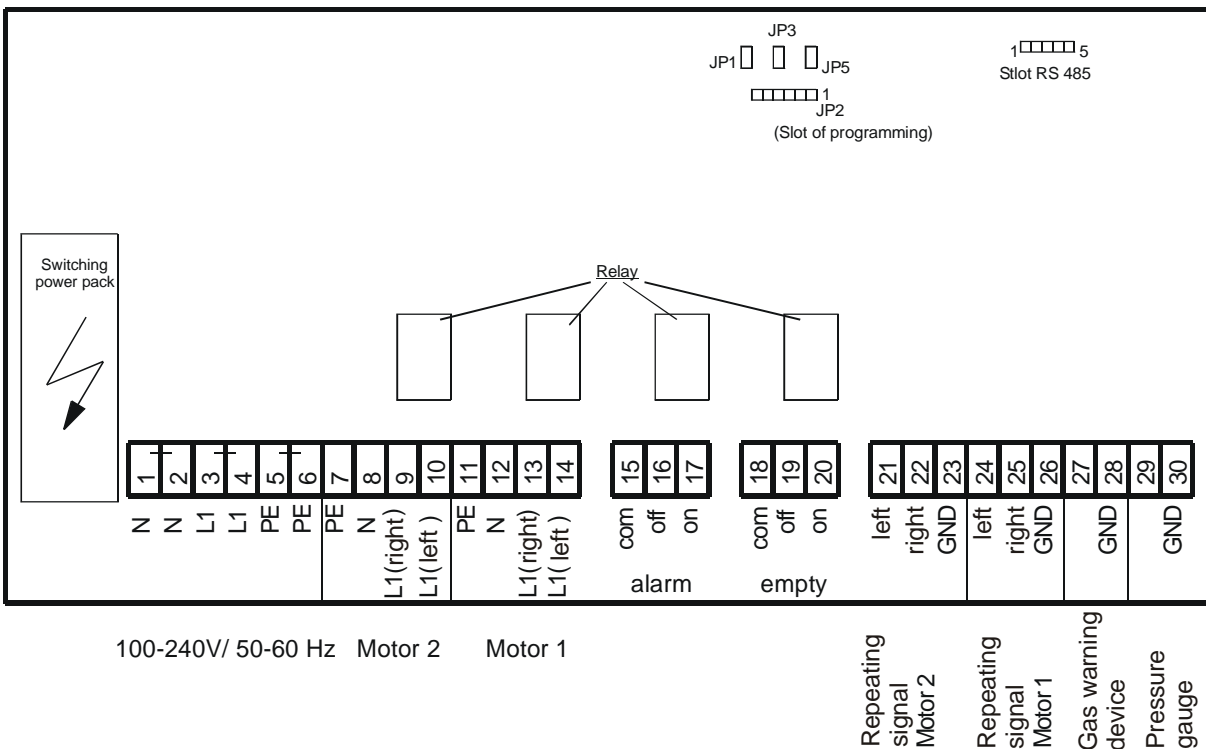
JP3
JP1 JP5
1 5
Stlot RS 485
1
JP2
(Slot of programming)

Switching power pack

Relay

1 2 3 4 5 6 7 8 9 10 11 12 13 14 15 16 17 18 19 20 21 22 23 24 25 26 27 28 29 30

N N L1 L1 PE PE PE N L1(right) L1(left) PE N L1(right) L1(left) com off on com off on left right GND left right GND GND GND

alarm empty

100-240V/ 50-60 Hz Motor 2 Motor 1

Repeating signal Motor 2
Repeating signal Motor 1
Gas warning device
Pressure gauge